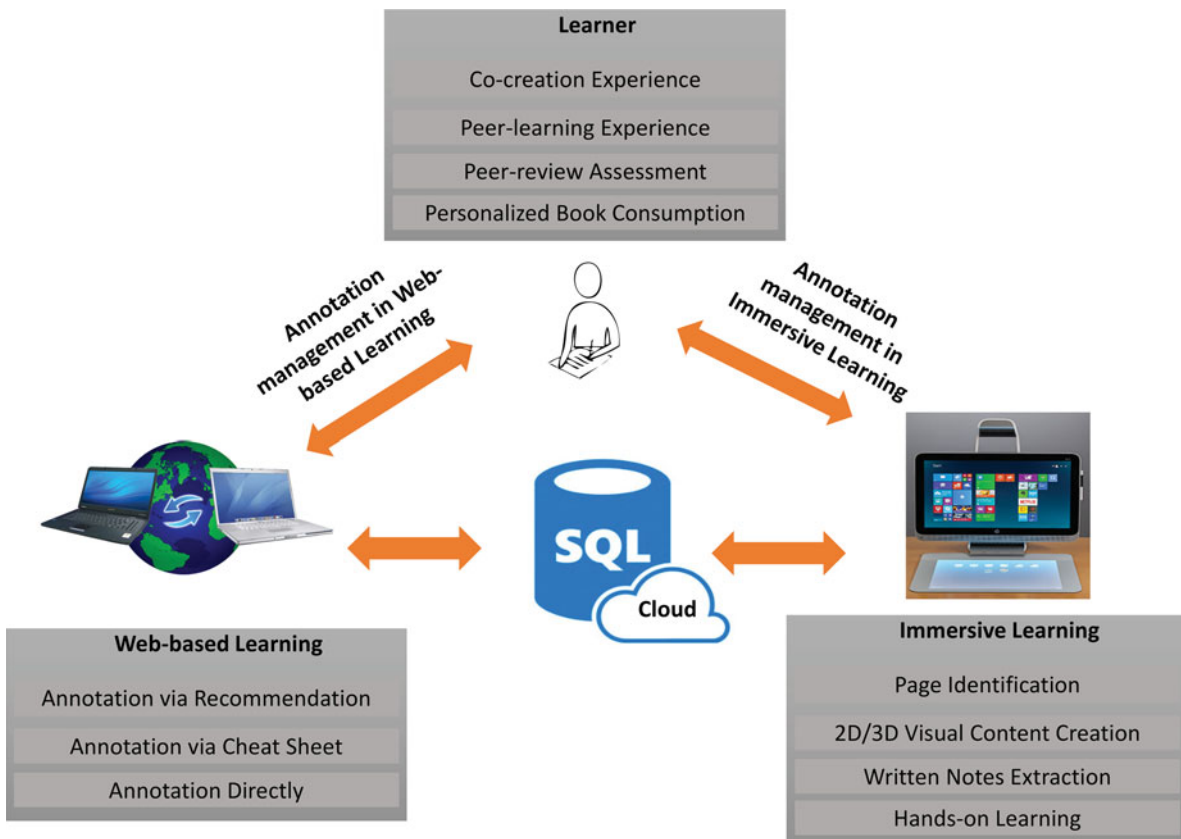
Learner

Co-creation Experience

Peer-learning Experience

Peer-review Assessment

Personalized Book Consumption

Annotation management in Web-based Learning

Annotation management in Immersive Learning

SQL

Cloud

Web-based Learning

Annotation via Recommendation

Annotation via Cheat Sheet

Annotation Directly

Immersive Learning

Page Identification

2D/3D Visual Content Creation

Written Notes Extraction

Hands-on Learning